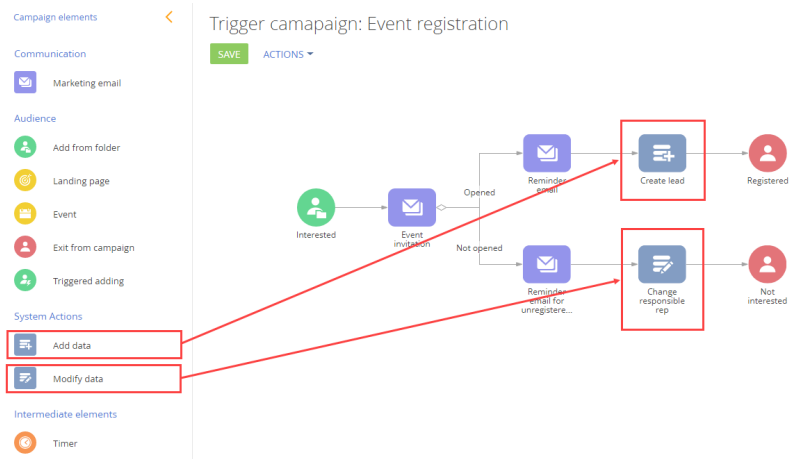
Campaign elements

Communication

Marketing email

Audience

Add from folder

Landing page

Event

Exit from campaign

Triggered adding

System Actions

Add data

Modify data

Intermediate elements

Timer

Trigger camapaign: Event registration

SAVE

ACTIONS

Interested

Event invitation

Opened

Not opened

Reminder email

Reminder email for unregistere...

Create lead

Change responsible rep

Registered

Not interested